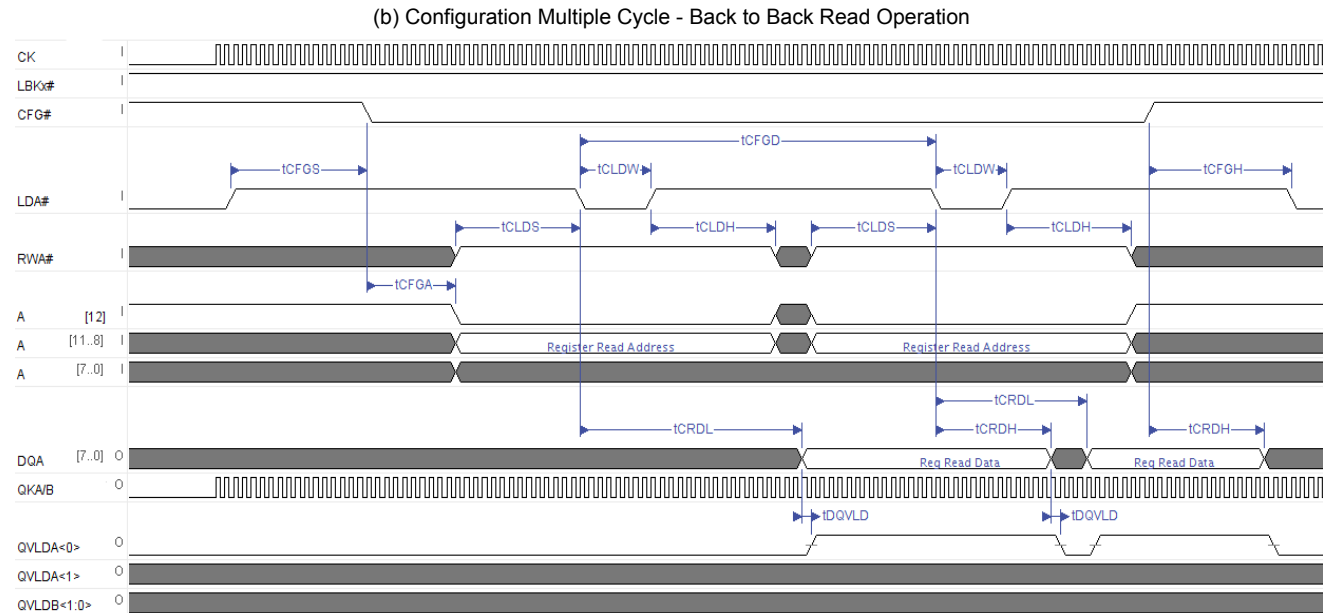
(b) Configuration Multiple Cycle - Back to Back Read Operation

CK I
LBKx# I
CFG# I
tCFGD
tCFGS
tCLDW
tCLDW
tCFGH
LDA# I
tCLDS
tCLDH
tCLDS
tCLDH
RWA# I
tCFGA
A [12] I
A [11..8] I
Register Read Address
Register Read Address
A [7..0] I
tCRDL
tCRDL
tCRDH
tCRDH
DQA [7..0] O
Reg Read Data
Reg Read Data
QKA/B O
tDQVLD
tDQVLD
QVLDA<0> O
QVLDA<1> O
QVLDB<1:0> O